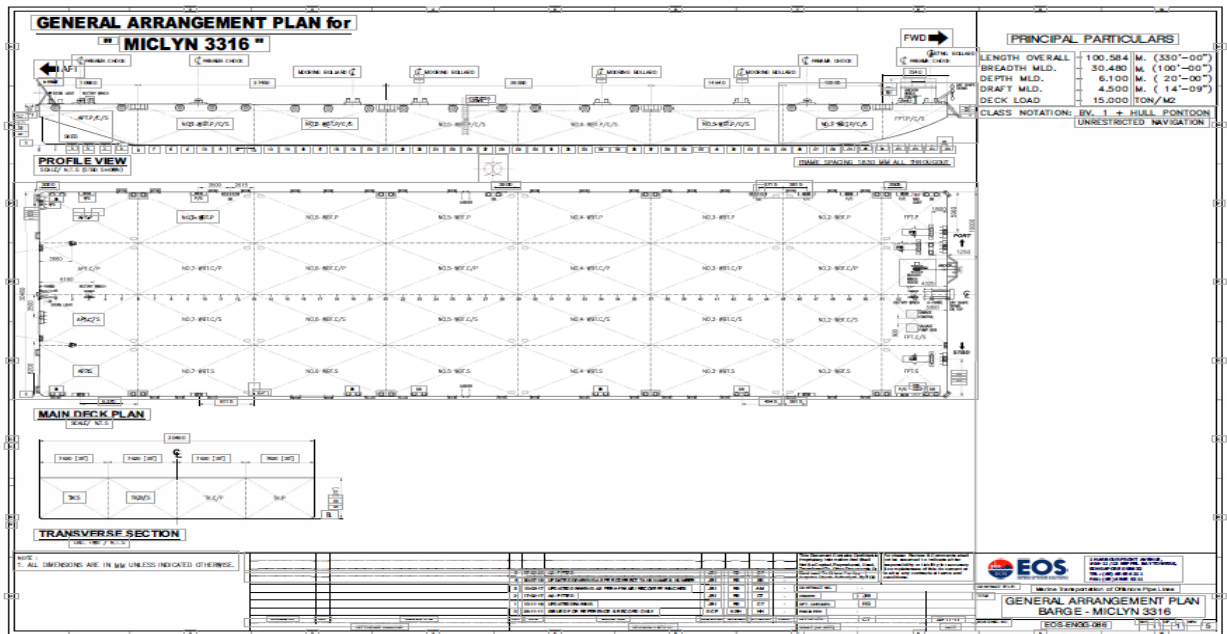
GENERAL ARRANGEMENT PLAN for
" MICLYN 3316 "

FWD

AFT

PRINCIPAL PARTICULARS

| LENGTH OVERALL | 100.584 | M. (330'-00") |
|---|---|---|
| BREADTH MLD. | 30.480 | M. (100'-00") |
| DEPTH MLD. | 6.100 | M. ( 20'-00") |
| DRAFT MLD. | 4.500 | M. ( 14'-09") |
| DECK LOAD | 15.000 | TON/ M2 |

CLASS NOTATION: BV. 1 + HULL PONTOON
UNRESTRICTED NAVIGATION

MOORING BOLLARD
MOORING BOLLARD
MOORING BOLLARD
MOORING BOLLARD
MOORING BOLLARD

APT.P/C/S
NO.6-WBT.P/C/S
NO.6-WBT.P/C/S
NO.5-WBT.P/C/S
NO.4-WBT.P/C/S
NO.3-WBT.P/C/S
NO.2-WBT.P/C/S
FPT.P/C/S

PROFILE VIEW

FRAME SPACING 1850 MM ALL THROUGHOUT

NO.6-WBT.P
NO.6-WBT.P
NO.5-WBT.P
NO.4-WBT.P
NO.3-WBT.P
NO.2-WBT.P
FPT.P

APT.C/P
NO.6-WBT.C/P
NO.6-WBT.C/P
NO.5-WBT.C/P
NO.4-WBT.C/P
NO.3-WBT.C/P
NO.2-WBT.C/P

PORT

APT.C/S
NO.7-WBT.C/S
NO.6-WBT.C/S
NO.5-WBT.C/S
NO.4-WBT.C/S
NO.3-WBT.C/S
NO.2-WBT.C/S

APT.S
NO.7-WBT.S
NO.6-WBT.S
NO.5-WBT.S
NO.4-WBT.S
NO.3-WBT.S
NO.2-WBT.S
FPT.S

STBD

MAIN DECK PLAN

TRANSVERSE SECTION

NOTE :
1. ALL DIMENSIONS ARE IN MM UNLESS INDICATED OTHERWISE.

EOS

Marine Transportation of Offshore Pipe Lines

GENERAL ARRANGEMENT PLAN
BARGE - MICLYN 3316

EOS-ENGG-086